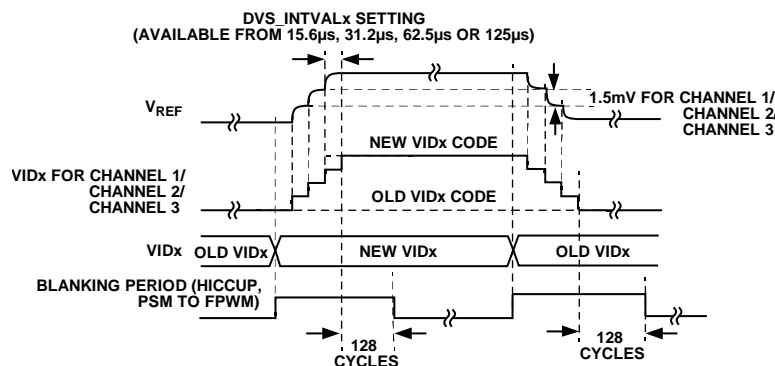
DVS_INTVALx SETTING
(AVAILABLE FROM 15.6µs, 31.2µs, 62.5µs OR 125µs)

$V_{REF}$

1.5mV FOR CHANNEL 1/
CHANNEL 2/
CHANNEL 3

NEW VIDx CODE

VIDx FOR CHANNEL 1/
CHANNEL 2/
CHANNEL 3

OLD VIDx CODE

VIDx

OLD VIDx

NEW VIDx

OLD VIDx

BLANKING PERIOD (HICCUP,
PSM TO FPWM)

128
CYCLES

128
CYCLES